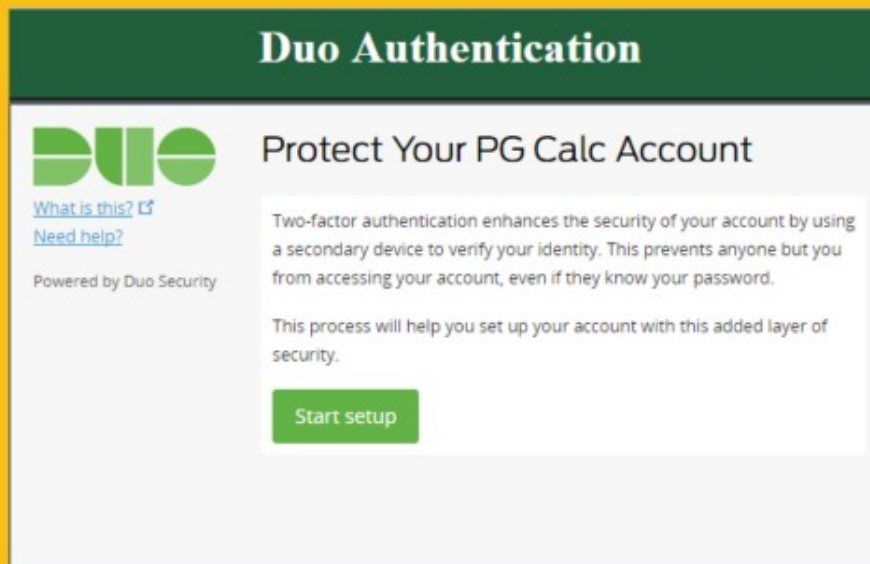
Duo Authentication

DUO

What is this?

Need help?

Powered by Duo Security

Protect Your PG Calc Account

Two-factor authentication enhances the security of your account by using a secondary device to verify your identity. This prevents anyone but you from accessing your account, even if they know your password.

This process will help you set up your account with this added layer of security.

Start setup